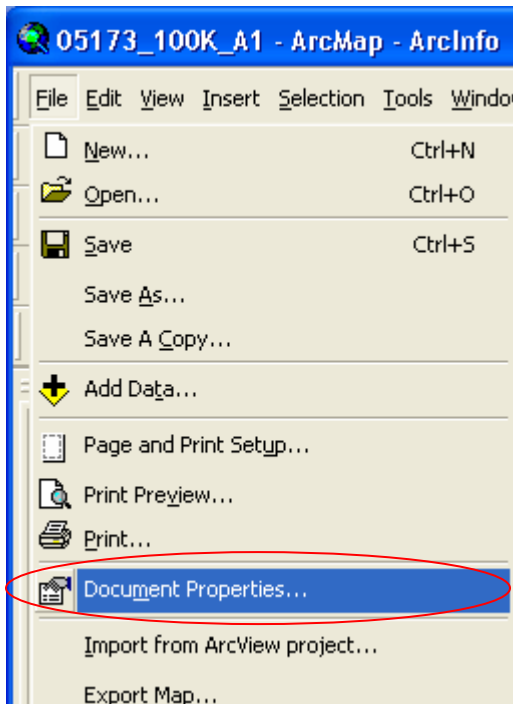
05173_100K_A1 - ArcMap - ArcInfo

File Edit View Insert Selection Tools Windo

New... Ctrl+N
Open... Ctrl+O
Save Ctrl+S
Save As...
Save A Copy...
Add Data...
Page and Print Setup...
Print Preview...
Print...
Document Properties...
Import from ArcView project...
Export Map...